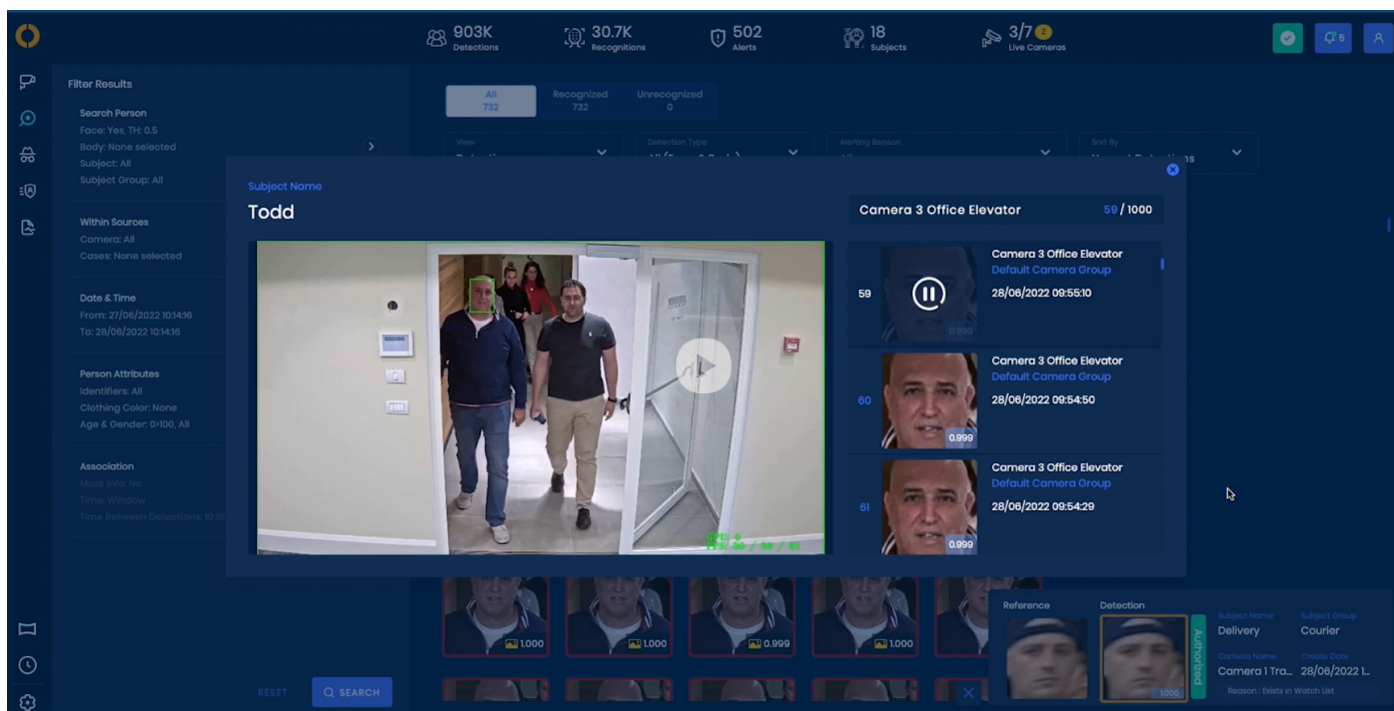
903K Detections
30.7K Recognitions
502 Alerts
18 Subjects
3/7 2 Live Cameras

5

Filter Results

Search Person
Face: Yes, TH: 0.5
Body: None selected
Subject: All
Subject Group: All

Within Sources
Camera: All
Cases: None selected

Date & Time
From: 27/06/2022 10:14:16
To: 28/06/2022 10:14:16

Person Attributes
Identifiers: All
Clothing Color: None
Age & Gender: 0>100, All

Association
Mask Info: No
Time: Window
Time Between Detections: 10 S

RESET
SEARCH

All 732
Recognized 732
Unrecognized 0

View
Detection Type
Alerting Reason
Sort By

Subject Name
Todd

Camera 3 Office Elevator
59 / 1000

59
Camera 3 Office Elevator
Default Camera Group
28/06/2022 09:55:10

60
Camera 3 Office Elevator
Default Camera Group
28/06/2022 09:54:50
0.999

61
Camera 3 Office Elevator
Default Camera Group
28/06/2022 09:54:29
0.999

1.000
1.000
0.999
1.000

Reference
Detection
Authorized
Subject Name
Delivery
Subject Group
Courier
Camera Name
Camera 1 Tra...
Create Date
28/06/2022 1...
Reason : Exists in Watch List
1.000